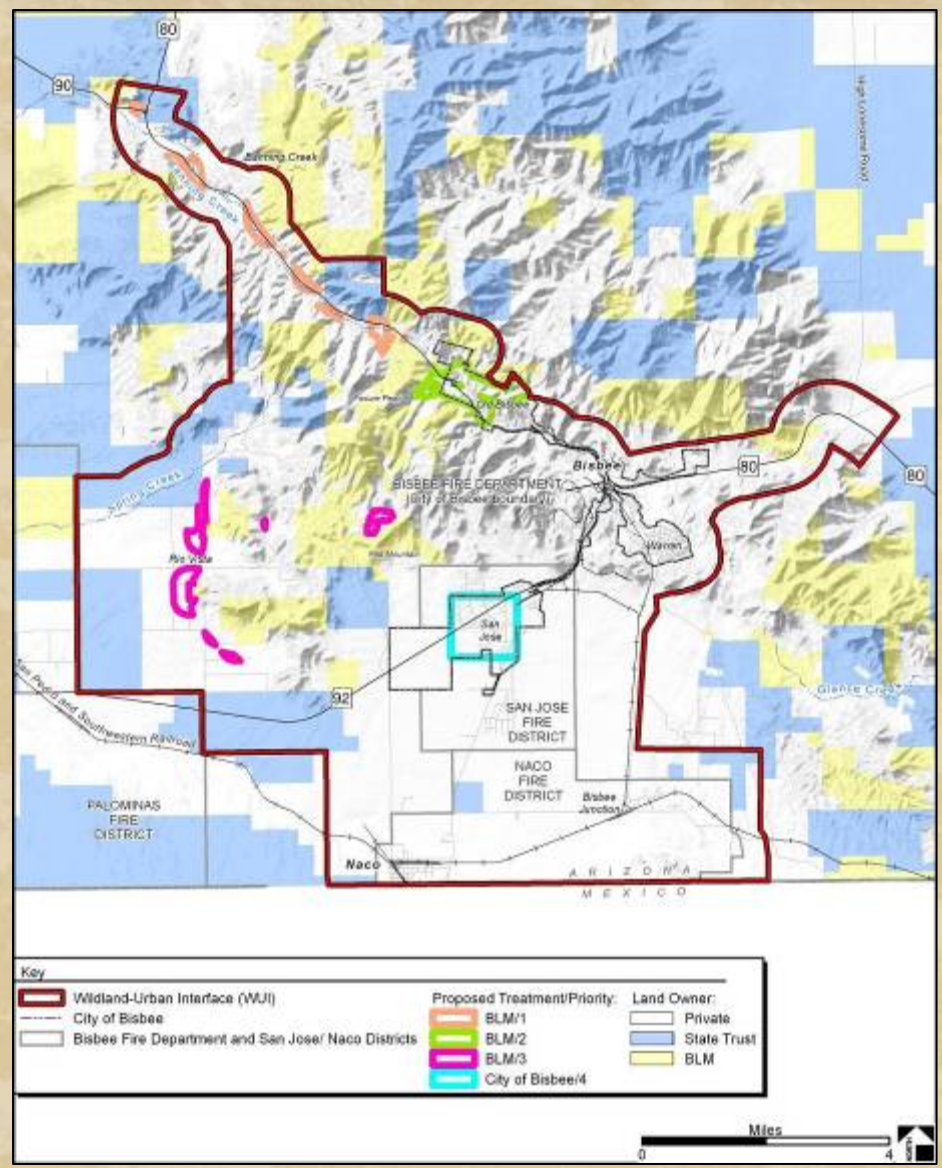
80
90
Banning Creek
Mule Creek
High Lonesome Road
Bisbee
80
80
BISBEE FIRE DEPARTMENT (City of Bisbee boundary)
Warren
Rio Vista
San Jose
92
SAN JOSE FIRE DISTRICT
NACO FIRE DISTRICT
Bisbee Junction
San Pedro and Southwestern Railroad
PALOMINAS FIRE DISTRICT
Naco
ARIZONA
MEXICO
Glance Creek

Key
Wildland-Urban Interface (WUI)
City of Bisbee
Bisbee Fire Department and San Jose/ Naco Districts
Proposed Treatment/Priority:
BLM/1
BLM/2
BLM/3
City of Bisbee/4
Land Owner:
Private
State Trust
BLM

Miles
0
4